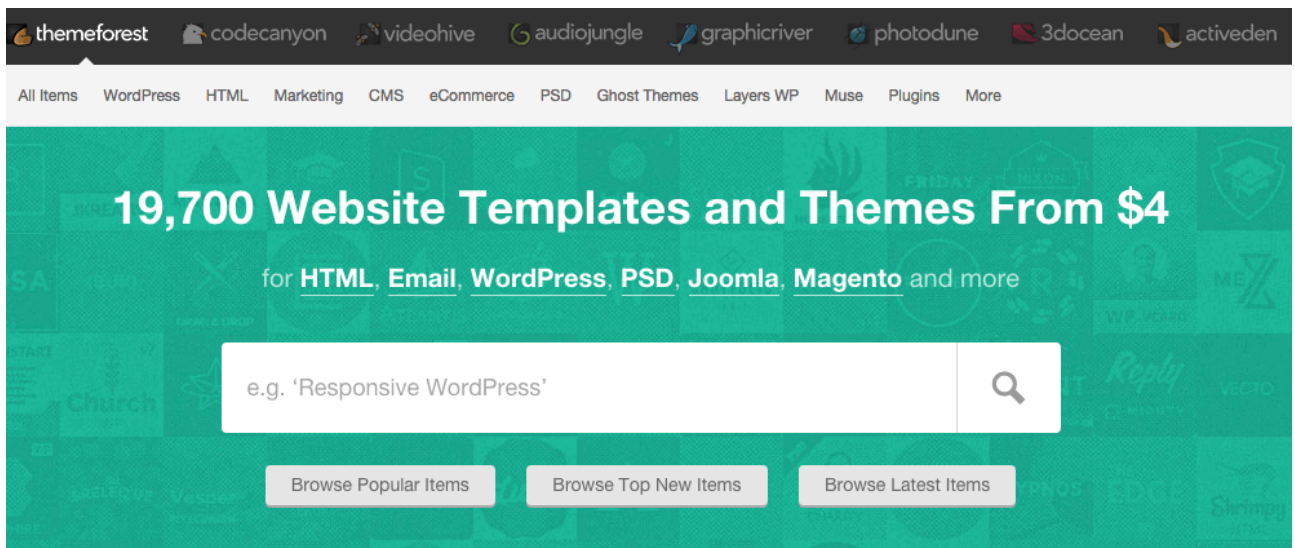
themeforest codecanyon videohive audiojungle graphicriver photodune 3docean activeden

All Items WordPress HTML Marketing CMS eCommerce PSD Ghost Themes Layers WP Muse Plugins More

19,700 Website Templates and Themes From $4

for HTML, Email, WordPress, PSD, Joomla, Magento and more

e.g. 'Responsive WordPress'

Browse Popular Items Browse Top New Items Browse Latest Items